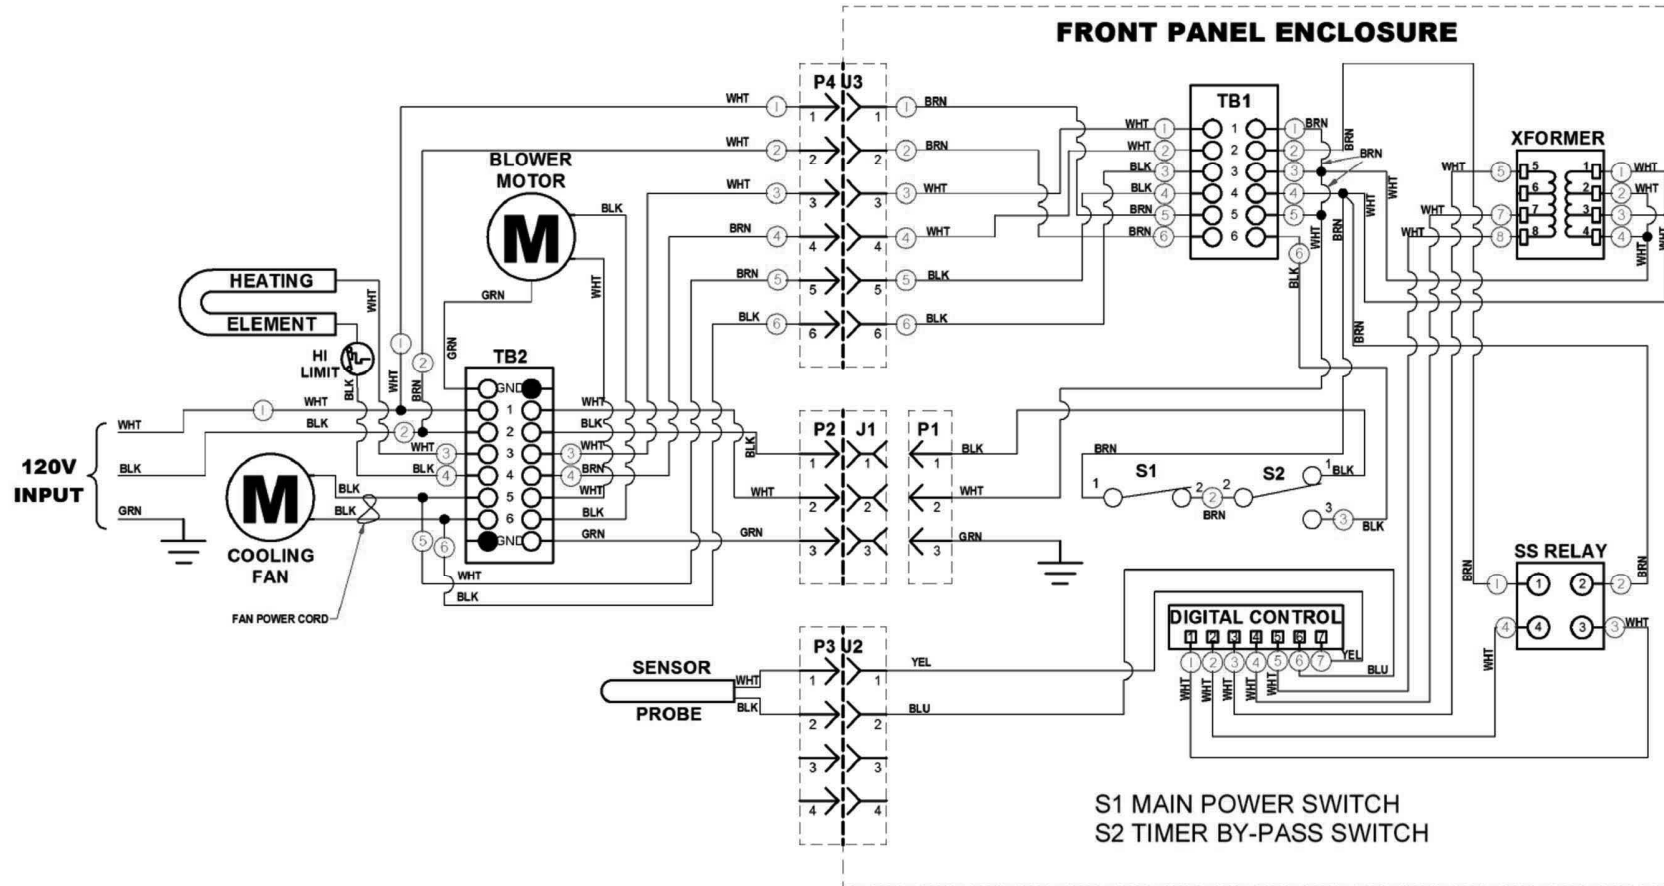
FRONT PANEL ENCLOSURE

P4 U3
WHT 1 1 1 1 BRN
WHT 2 2 2 2 BRN
WHT 3 3 3 3 WHT
BRN 4 4 4 4 WHT
BRN 5 5 5 5 BLK
BLK 6 6 6 6 BLK

BLOWER MOTOR
M
BLK
GRN
WHT

HEATING ELEMENT
WHT
HI LIMIT
BLK
WHT
BRN
GRN

TB2
GND
1
2
3
4
5
6
GND

120V INPUT
WHT
BLK
GRN

WHT 1
BLK 2
WHT 3
BLK 4
BLK
BLK

M
COOLING FAN
FAN POWER CORD

5 6
WHT
BLK

WHT
BLK
WHT 3
BRN 4
WHT
BLK
GRN

P2 J1 P1
1 1 1
2 2 2
3 3 3
BLK
WHT
GRN
BLK
WHT
GRN

TB1
WHT 1 1 1 BRN
WHT 2 2 2
BLK 3 3 3
BLK 4 4 4
BRN 5 5 5
BRN 6 6
BRN
BRN
WHT
WHT
WHT
6
BLK
BRN
BRN

XFORMER
WHT 5 5 1 1 WHT
6 2 2 WHT
WHT 7 7 3 3
WHT 8 8 4 4
WHT
WHT

BRN
S1
S2
1
2 2
1 BLK
BRN
3 3 BLK

SS RELAY
BRN 1 1 2 2 BRN
4 4 3 3 WHT
WHT

DIGITAL CONTROL
1 2 3 4 5 6 7
YEL
BLU
WHT WHT WHT WHT WHT

SENSOR PROBE
WHT
BLK
P3 U2
1 1
2 2
3 3
4 4
YEL
BLU

S1 MAIN POWER SWITCH
S2 TIMER BY-PASS SWITCH